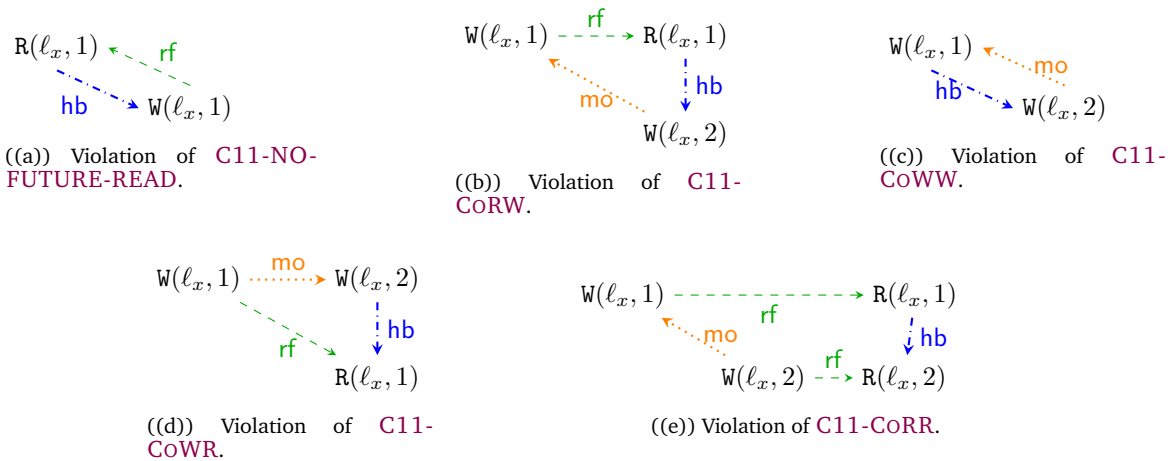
R$(\ell_x, 1)$ rf hb W$(\ell_x, 1)$

((a)) Violation of C11-NO-FUTURE-READ.

W$(\ell_x, 1)$ rf R$(\ell_x, 1)$ mo hb W$(\ell_x, 2)$

((b)) Violation of C11-CoRW.

W$(\ell_x, 1)$ mo hb W$(\ell_x, 2)$

((c)) Violation of C11-CoWW.

W$(\ell_x, 1)$ mo W$(\ell_x, 2)$ hb rf R$(\ell_x, 1)$

((d)) Violation of C11-CoWR.

W$(\ell_x, 1)$ rf R$(\ell_x, 1)$ mo hb rf W$(\ell_x, 2)$ R$(\ell_x, 2)$

((e)) Violation of C11-CoRR.